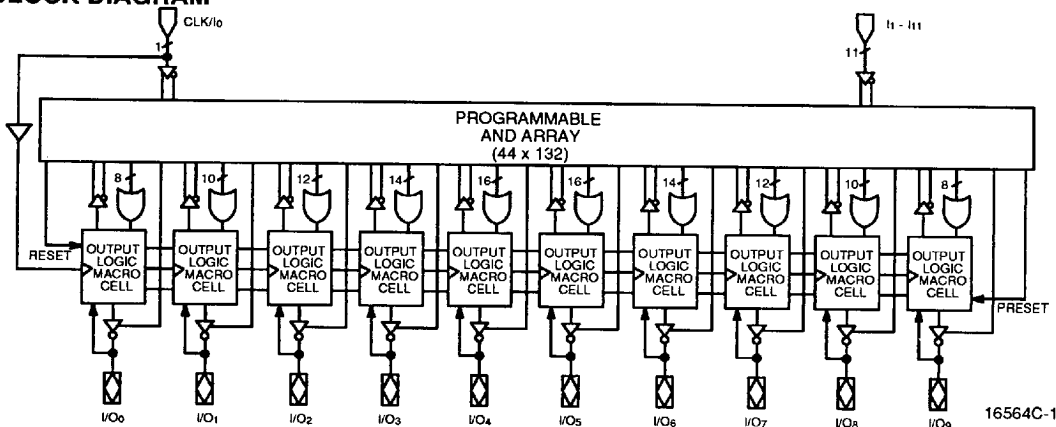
BLOCK DIAGRAM

CLK/$I_0$

1

$I_1 - I_{11}$

11

PROGRAMMABLE AND ARRAY (44 x 132)

8

10

12

14

16

16

14

12

10

8

RESET

OUTPUT LOGIC MACRO CELL

OUTPUT LOGIC MACRO CELL

OUTPUT LOGIC MACRO CELL

OUTPUT LOGIC MACRO CELL

OUTPUT LOGIC MACRO CELL

OUTPUT LOGIC MACRO CELL

OUTPUT LOGIC MACRO CELL

OUTPUT LOGIC MACRO CELL

OUTPUT LOGIC MACRO CELL

OUTPUT LOGIC MACRO CELL

PRESET

$I/O_0$

$I/O_1$

$I/O_2$

$I/O_3$

$I/O_4$

$I/O_5$

$I/O_6$

$I/O_7$

$I/O_8$

$I/O_9$

16564C-1